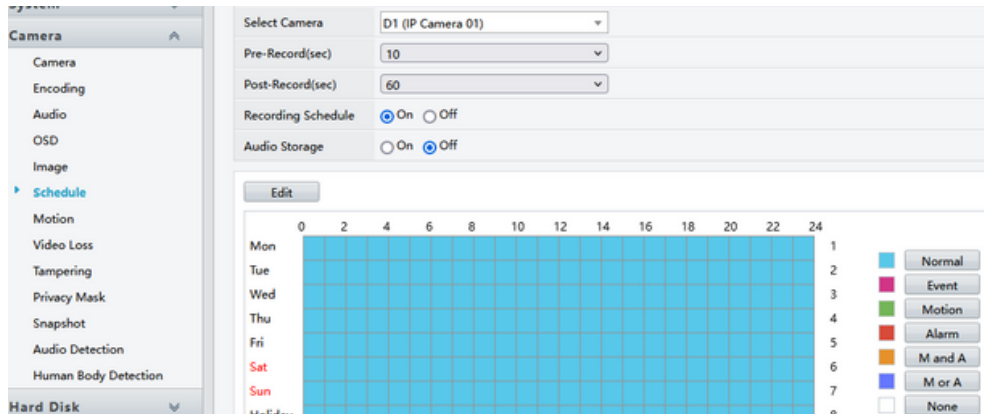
System
Camera
Camera
Encoding
Audio
OSD
Image
Schedule
Motion
Video Loss
Tampering
Privacy Mask
Snapshot
Audio Detection
Human Body Detection
Hard Disk

Select Camera D1 (IP Camera 01)
Pre-Record(sec) 10
Post-Record(sec) 60
Recording Schedule On Off
Audio Storage On Off

Edit

0 2 4 6 8 10 12 14 16 18 20 22 24
Mon 1
Tue 2
Wed 3
Thu 4
Fri 5
Sat 6
Sun 7
Holiday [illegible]

Normal
Event
Motion
Alarm
M and A
M or A
None